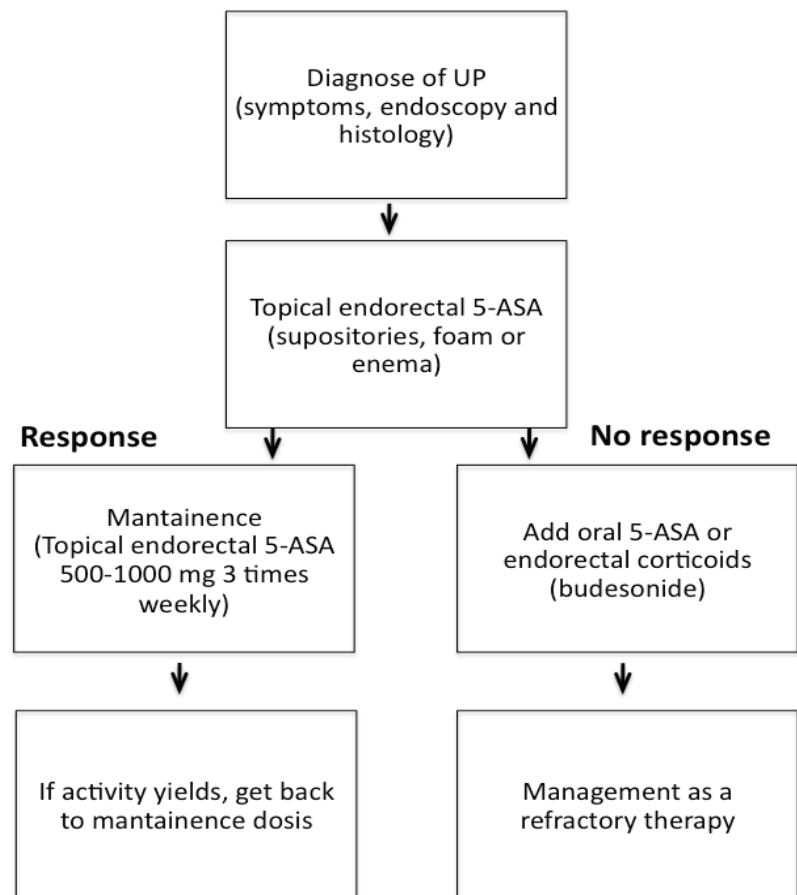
Diagnose of UP (symptoms, endoscopy and histology)

Topical endorectal 5-ASA (supositories, foam or enema)

Response

No response

Mantainence (Topical endorectal 5-ASA 500-1000 mg 3 times weekly)

Add oral 5-ASA or endorectal corticoids (budesonide)

If activity yields, get back to mantainence dosis

Management as a refractory therapy